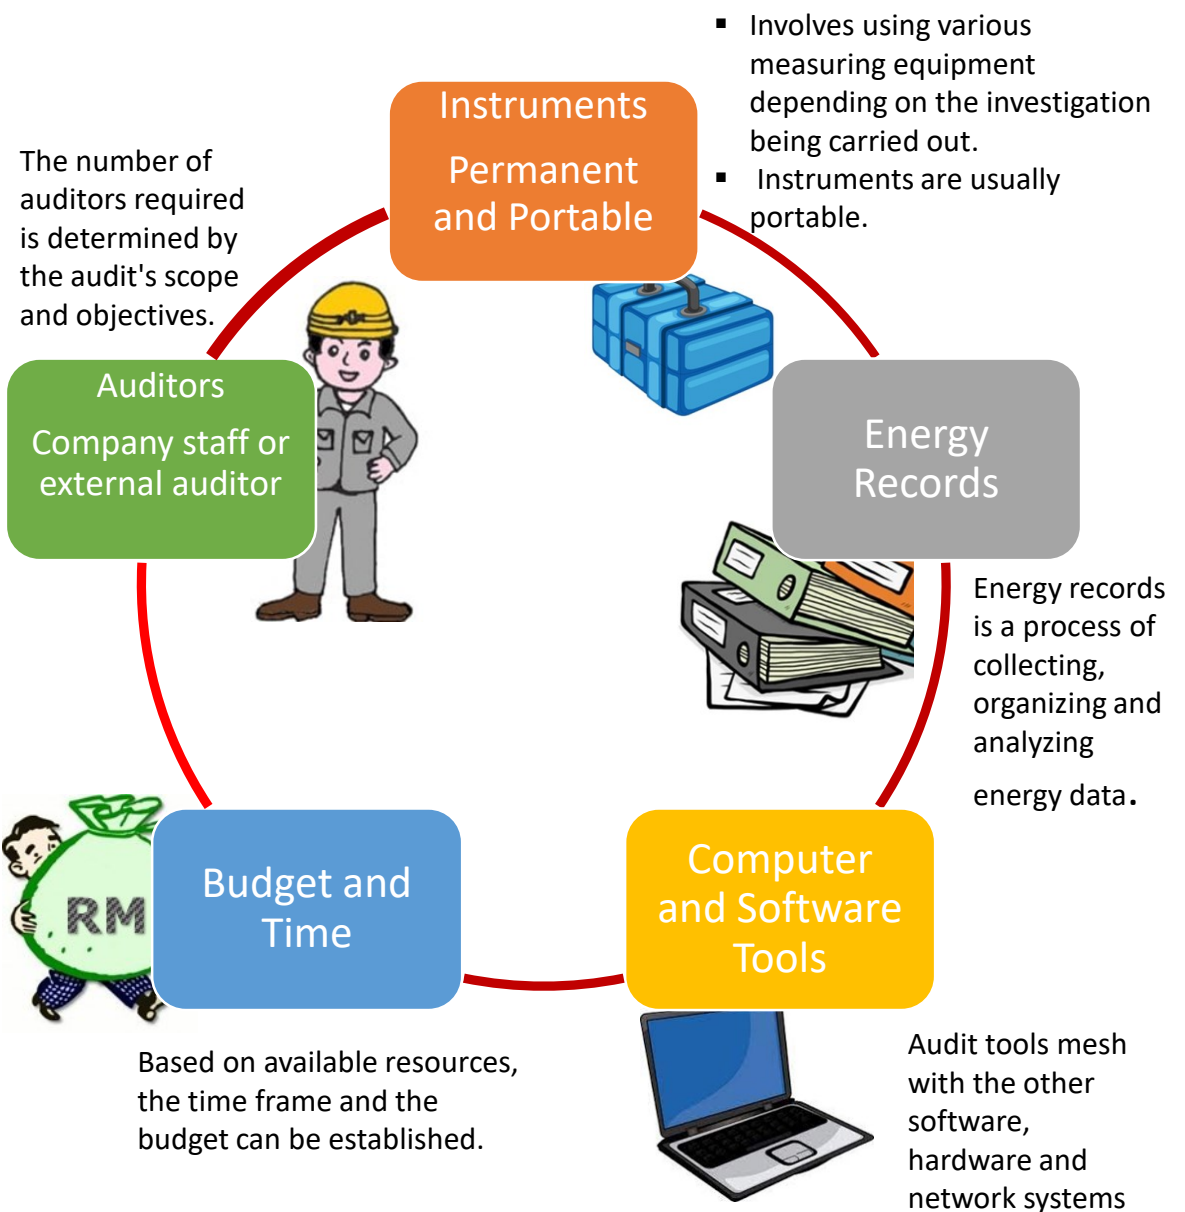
Instruments

Permanent and Portable

▪ Involves using various measuring equipment depending on the investigation being carried out.
▪ Instruments are usually portable.

The number of auditors required is determined by the audit's scope and objectives.

Auditors

Company staff or external auditor

Energy Records

Energy records is a process of collecting, organizing and analyzing energy data.

RM

Budget and Time

Computer and Software Tools

Based on available resources, the time frame and the budget can be established.

Audit tools mesh with the other software, hardware and network systems